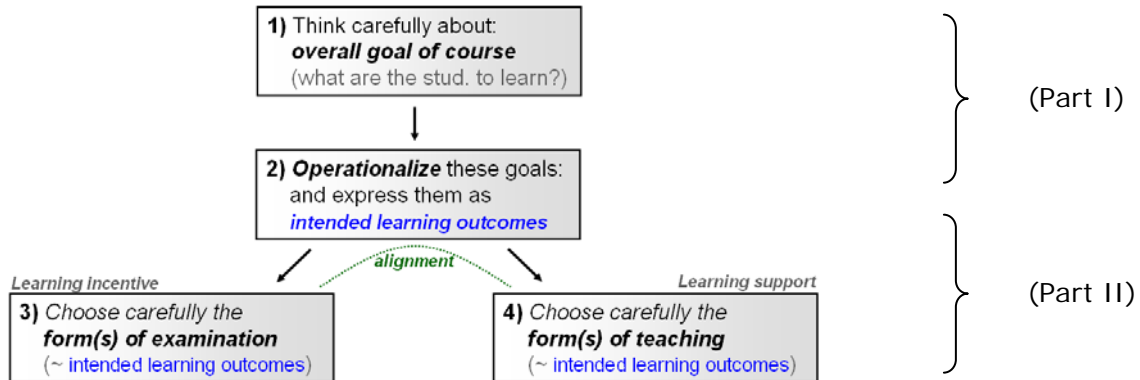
**1)** Think carefully about:
***overall goal of course***
(what are the stud. to learn?)

**2)** ***Operationalize*** these goals:
and express them as
***intended learning outcomes***

(Part I)

*Learning incentive*

*alignment*

*Learning support*

**3)** *Choose carefully the*
***form(s) of examination***
(~ intended learning outcomes)

**4)** *Choose carefully the*
***form(s) of teaching***
(~ intended learning outcomes)

(Part II)